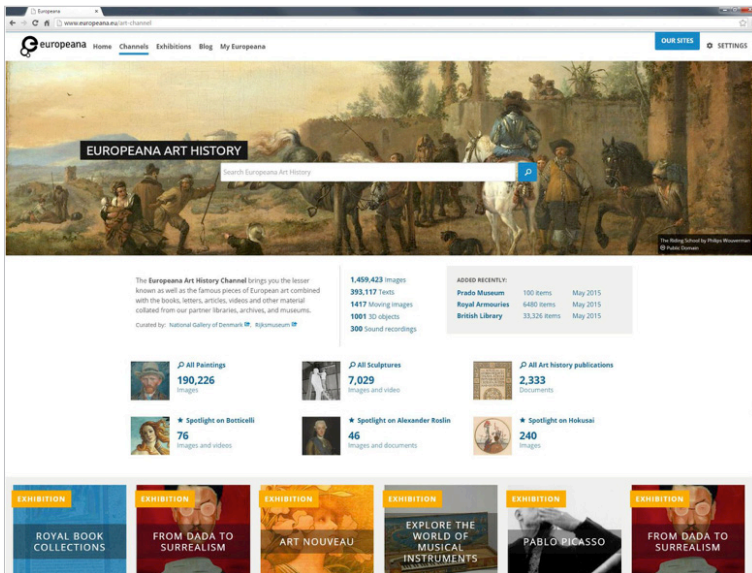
Europeana ×

www.europeana.eu/art-channel

europeana Home Channels Exhibitions Blog My Europeana

OUR SITES SETTINGS

EUROPEANA ART HISTORY

Search Europeana Art History

The Riding School by Philips Wouwerman
© Public Domain

The Europeana Art History Channel brings you the lesser known as well as the famous pieces of European art combined with the books, letters, articles, videos and other material collated from our partner libraries, archives, and museums.

Curated by: National Gallery of Denmark, Rijksmuseum

1,459,423 Images
393,117 Texts
1417 Moving images
1001 3D objects
300 Sound recordings

ADDED RECENTLY:

| Prado Museum | 100 items | May 2015 |
|---|---|---|
| Royal Armouries | 6480 items | May 2015 |
| British Library | 33,326 items | May 2015 |

All Paintings
190,226
Images

All Sculptures
7,029
Images and video

All Art history publications
2,333
Documents

Spotlight on Botticelli
76
Images and videos

Spotlight on Alexander Roslin
46
Images and documents

Spotlight on Hokusai
240
Images

EXHIBITION
ROYAL BOOK COLLECTIONS

EXHIBITION
FROM DADA TO SURREALISM

EXHIBITION
ART NOUVEAU

EXHIBITION
EXPLORE THE WORLD OF MUSICAL INSTRUMENTS

EXHIBITION
PABLO PICASSO

EXHIBITION
FROM DADA TO SURREALISM